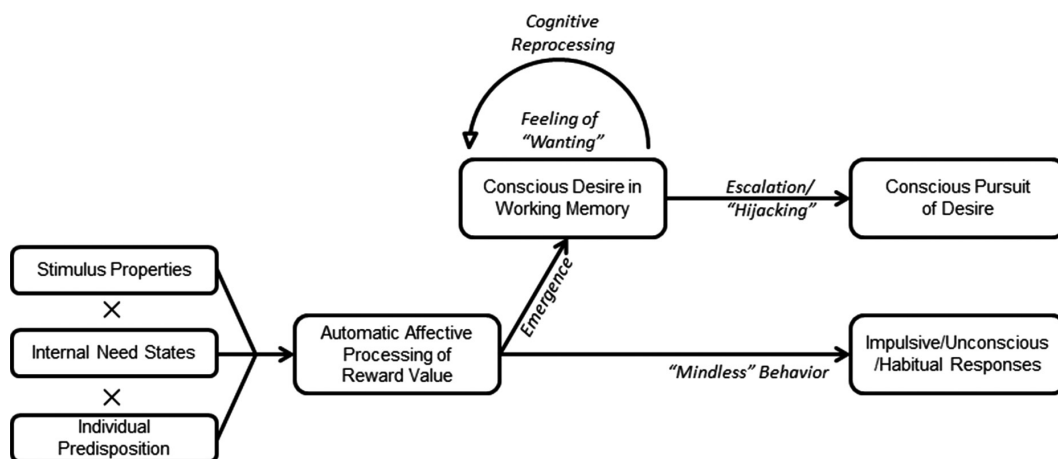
Cognitive Reprocessing

Feeling of "Wanting"

Conscious Desire in Working Memory

Escalation/ "Hijacking"

Conscious Pursuit of Desire

Stimulus Properties

×

Internal Need States

×

Individual Predisposition

Emergence

Automatic Affective Processing of Reward Value

"Mindless" Behavior

Impulsive/Unconscious /Habitual Responses